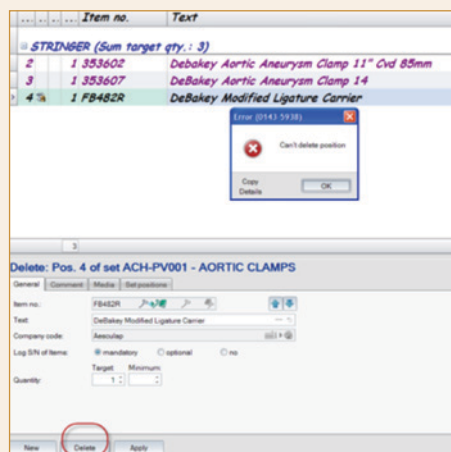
| ... | ... | ... | Item no. | Text |
|---|---|---|---|---|
| STRINGER (Sum target qty.: 3) | | | | |
| 2 | | 1 | 353602 | Debakey Aortic Aneurysm Clamp 11" Cvd 85mm |
| 3 | | 1 | 353607 | Debakey Aortic Aneurysm Clamp 14 |
| 4 | | 1 | FB482R | DeBakey Modified Ligature Carrier |

Error (0143 5938)

Can't delete position

Copy Details

OK

3

Delete: Pos. 4 of set ACH-PV001 - AORTIC CLAMPS

General Comment Media Set positions

Item no.: FB482R

Text: DeBakey Modified Ligature Carrier

Company code: Aesculap

Log S/N of items: mandatory optional no

Quantity: Target: 1 Minimum:

New Delete Apply